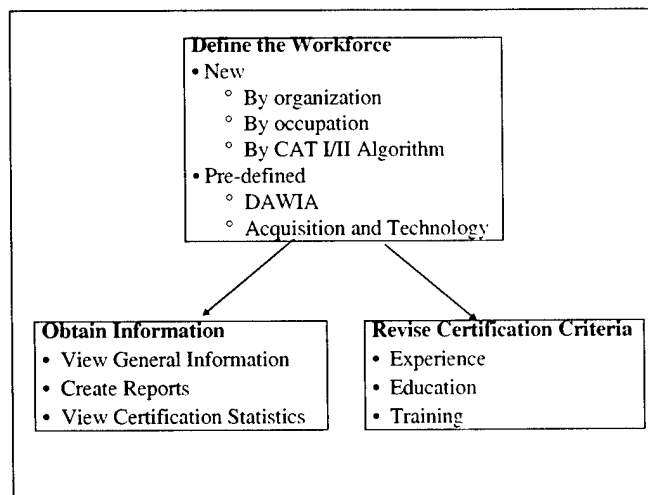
**Define the Workforce**
• New
  ° By organization
  ° By occupation
  ° By CAT I/II Algorithm
• Pre-defined
  ° DAWIA
  ° Acquisition and Technology

**Obtain Information**
• View General Information
• Create Reports
• View Certification Statistics

**Revise Certification Criteria**
• Experience
• Education
• Training